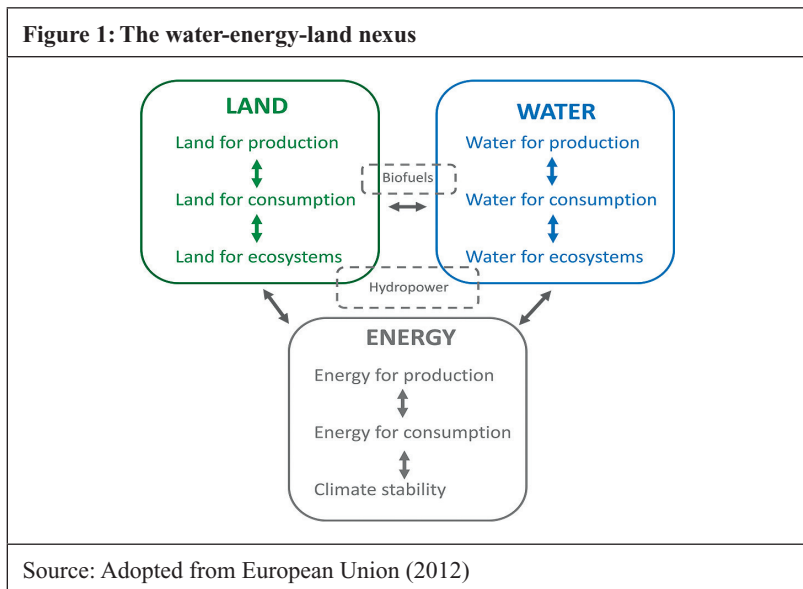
Figure 1: The water-energy-land nexus

LAND
Land for production
Land for consumption
Land for ecosystems

Biofuels

WATER
Water for production
Water for consumption
Water for ecosystems

Hydropower

ENERGY
Energy for production
Energy for consumption
Climate stability

Source: Adopted from European Union (2012)